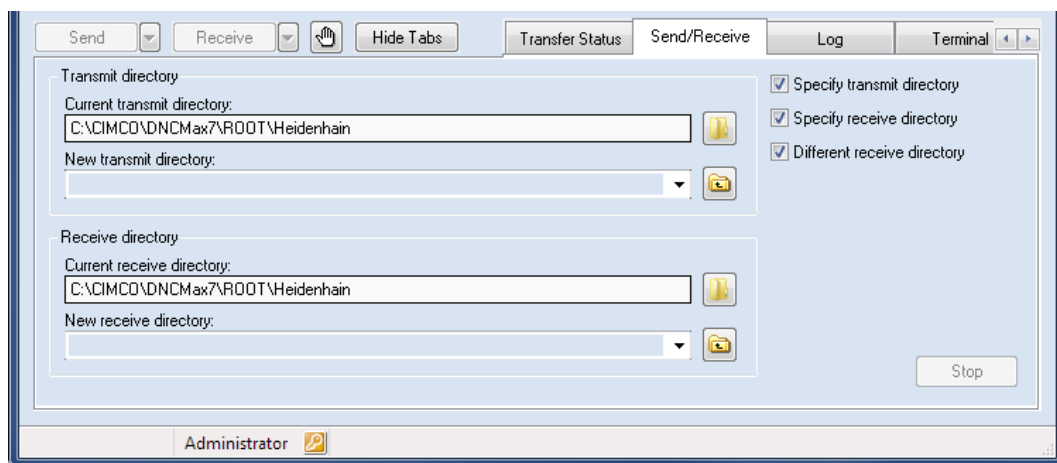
Send Receive Hide Tabs

Transfer Status Send/Receive Log Terminal

Transmit directory

Current transmit directory:

C:\CIMCO\DNCMax7\ROOT\Heidenhain

New transmit directory:

Receive directory

Current receive directory:

C:\CIMCO\DNCMax7\ROOT\Heidenhain

New receive directory:

Specify transmit directory

Specify receive directory

Different receive directory

Stop

Administrator